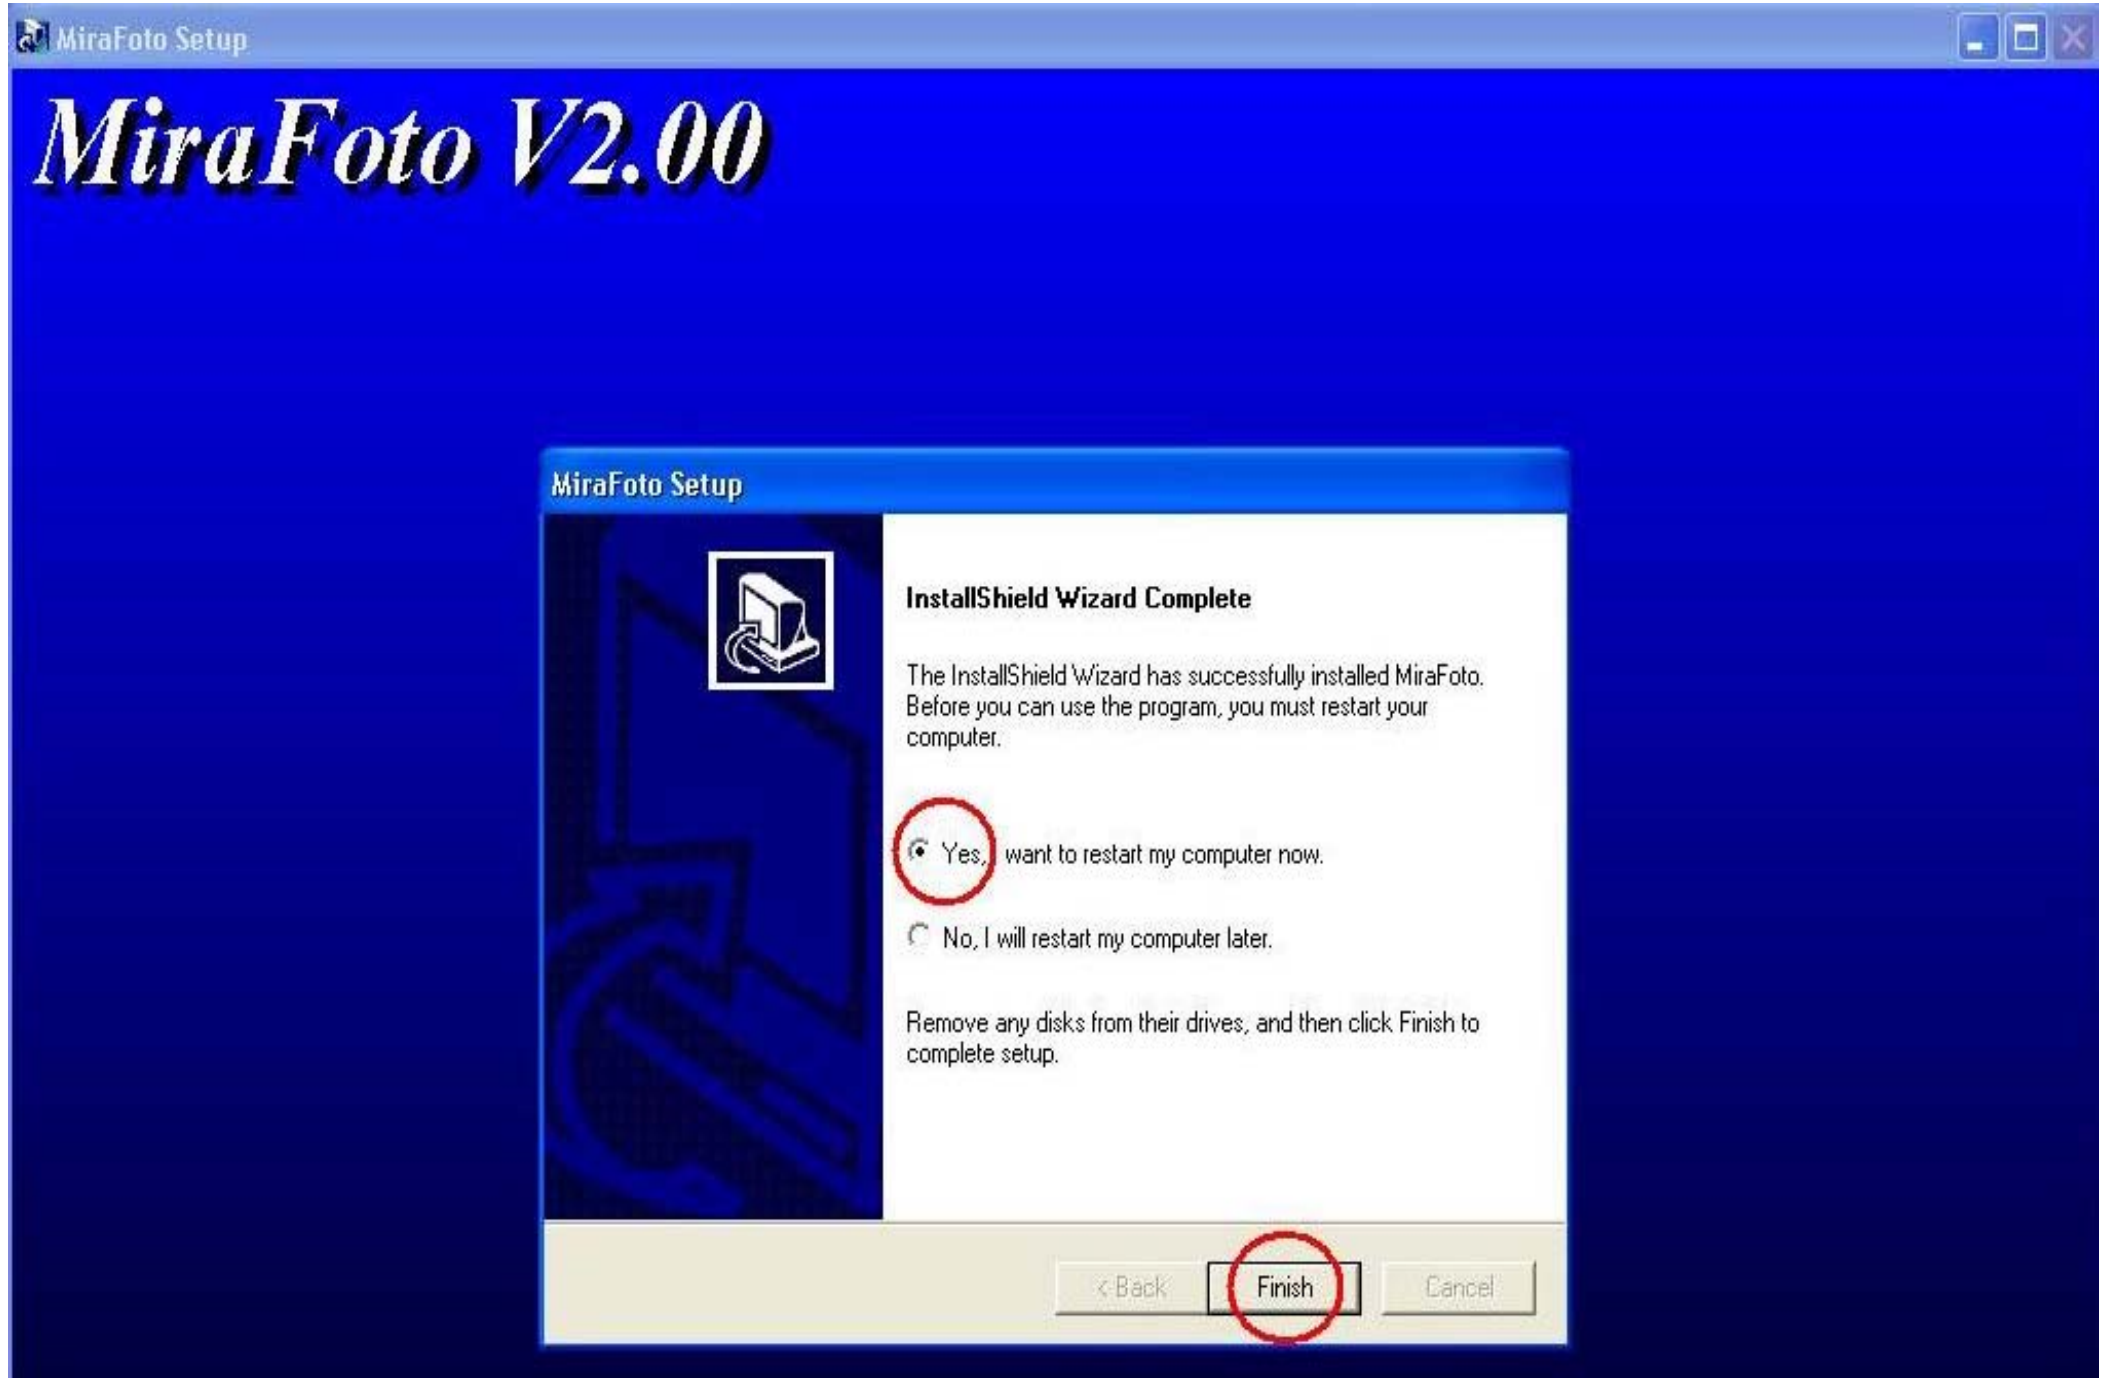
MiraFoto Setup

MiraFoto V2.00

MiraFoto Setup

InstallShield Wizard Complete

The InstallShield Wizard has successfully installed MiraFoto. Before you can use the program, you must restart your computer.

Yes, I want to restart my computer now.

No, I will restart my computer later.

Remove any disks from their drives, and then click Finish to complete setup.

< Back
Finish
Cancel